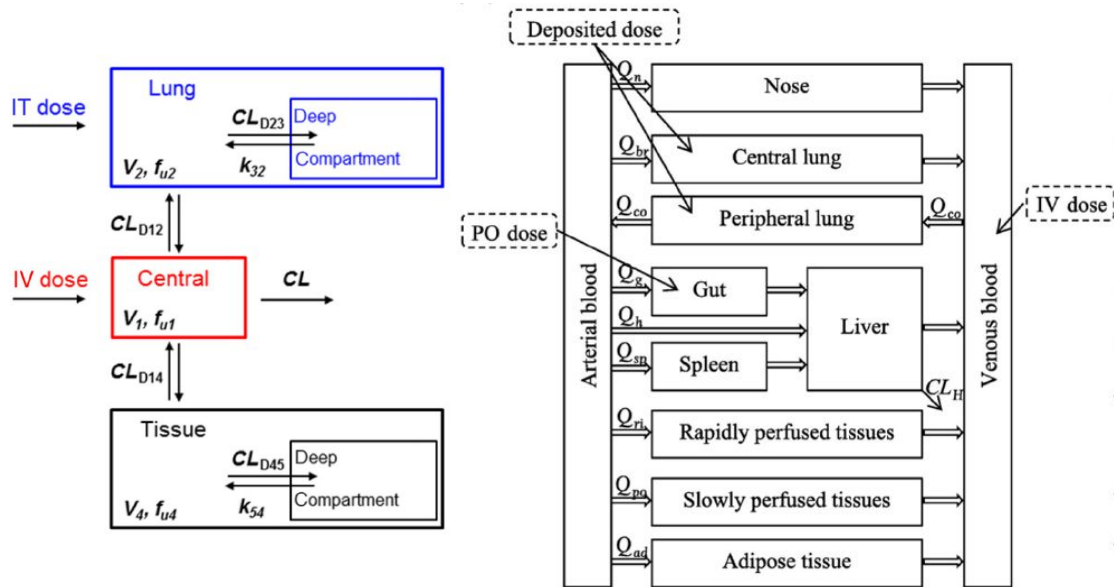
IT dose

Lung

$CL_{D23}$

Deep Compartment

$V_2$, $f_{u2}$

$k_{32}$

$CL_{D12}$

IV dose

Central

$CL$

$V_1$, $f_{u1}$

$CL_{D14}$

Tissue

$CL_{D45}$

Deep Compartment

$V_4$, $f_{u4}$

$k_{54}$

Deposited dose

$Q_n$

Nose

$Q_{br}$

Central lung

$Q_{co}$

Peripheral lung

$Q_{co}$

IV dose

PO dose

Arterial blood

$Q_g$

Gut

$Q_h$

Liver

$Q_{sp}$

Spleen

$CL_H$

Venous blood

$Q_{ri}$

Rapidly perfused tissues

$Q_{po}$

Slowly perfused tissues

$Q_{ad}$

Adipose tissue